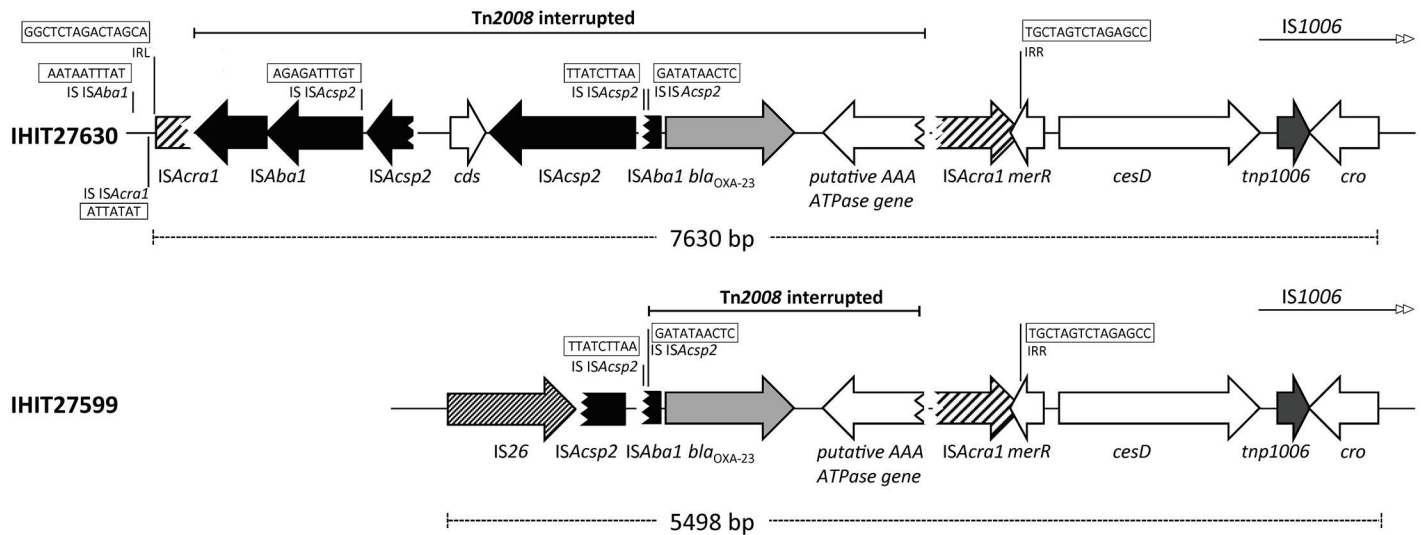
GGCTCTAGACTAGCA
IRL
Tn2008 interrupted
TGCTAGTCTAGAGCC
IRR
IS1006
AATAATTTAT
IS ISAba1
AGAGATTTGT
IS ISAcsp2
TTATCTTAA
IS ISAcsp2
GATATAACTC
IS ISAcsp2
IHIT27630
IS ISAcra1
ATTATAT
ISAcra1 ISAba1 ISAcsp2 cds ISAcsp2 ISAba1 $bla_{OXA-23}$ putative AAA ATPase gene ISAcra1 merR cesD tnp1006 cro
7630 bp

Tn2008 interrupted
IS1006
TTATCTTAA
IS ISAcsp2
GATATAACTC
IS ISAcsp2
TGCTAGTCTAGAGCC
IRR
IHIT27599
IS26 ISAcsp2 ISAba1 $bla_{OXA-23}$ putative AAA ATPase gene ISAcra1 merR cesD tnp1006 cro
5498 bp